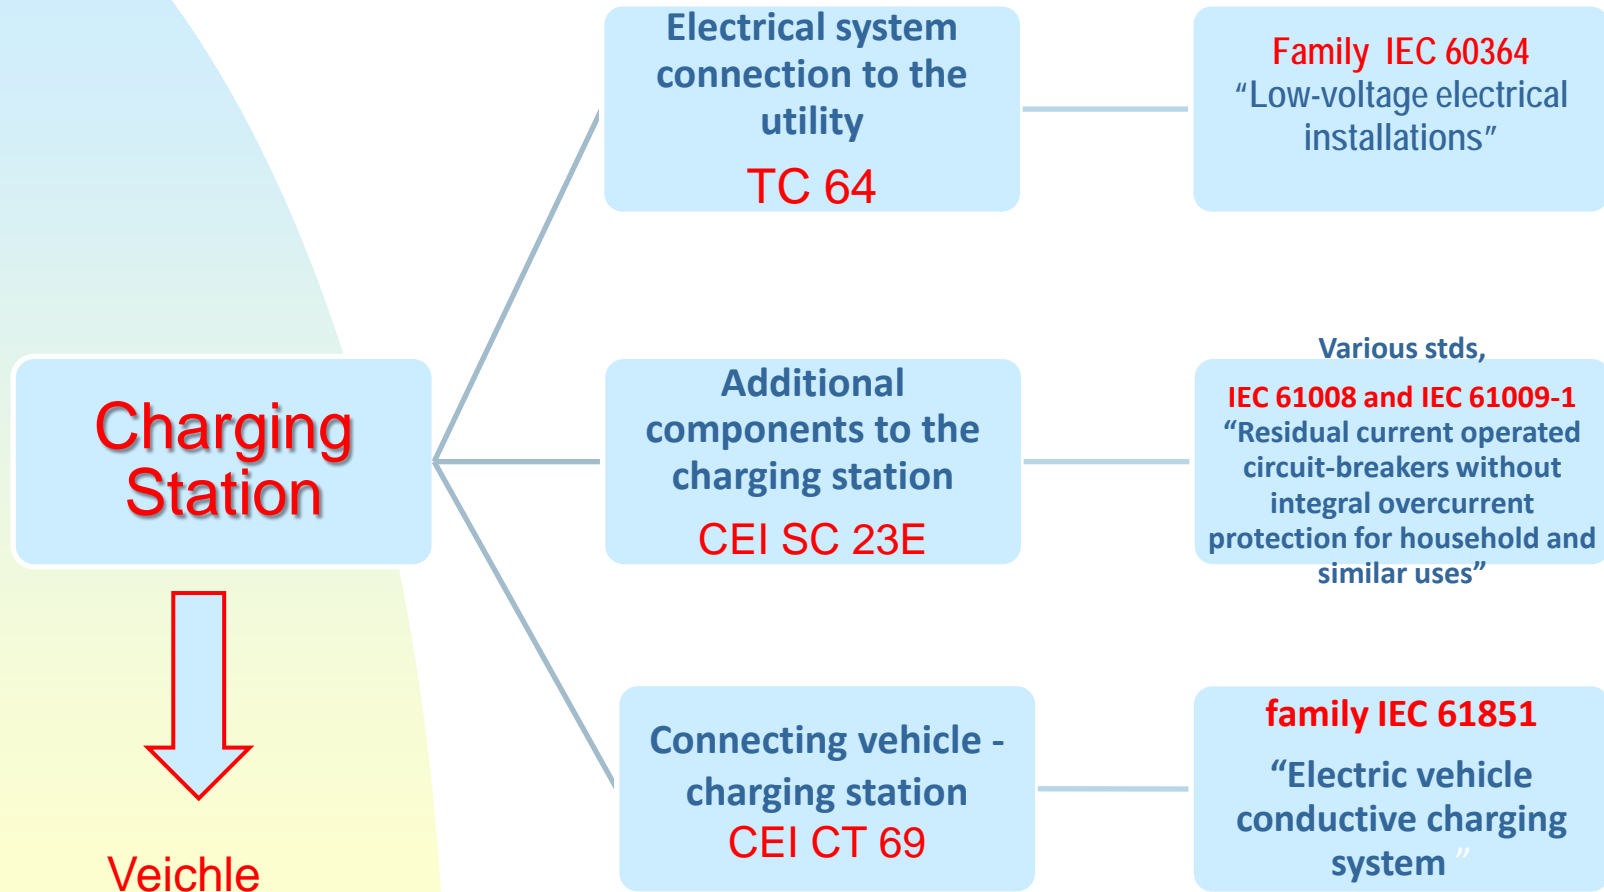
Charging Station

Veichle

Electrical system connection to the utility

TC 64

Family IEC 60364
“Low-voltage electrical installations”

Additional components to the charging station

CEI SC 23E

Various stds,
IEC 61008 and IEC 61009-1
“Residual current operated circuit-breakers without integral overcurrent protection for household and similar uses”

Connecting vehicle - charging station
CEI CT 69

family IEC 61851
“Electric vehicle conductive charging system”